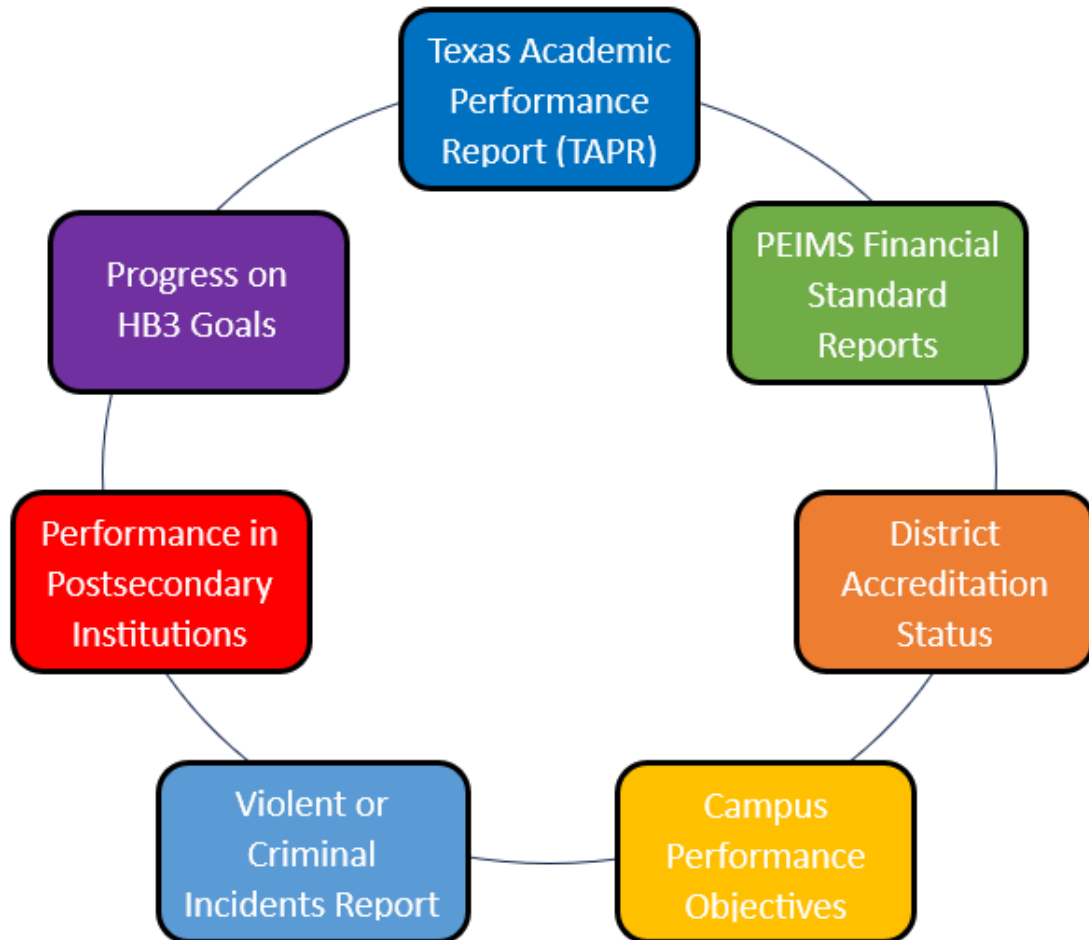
Texas Academic Performance Report (TAPR)

PEIMS Financial Standard Reports

District Accreditation Status

Campus Performance Objectives

Violent or Criminal Incidents Report

Performance in Postsecondary Institutions

Progress on HB3 Goals